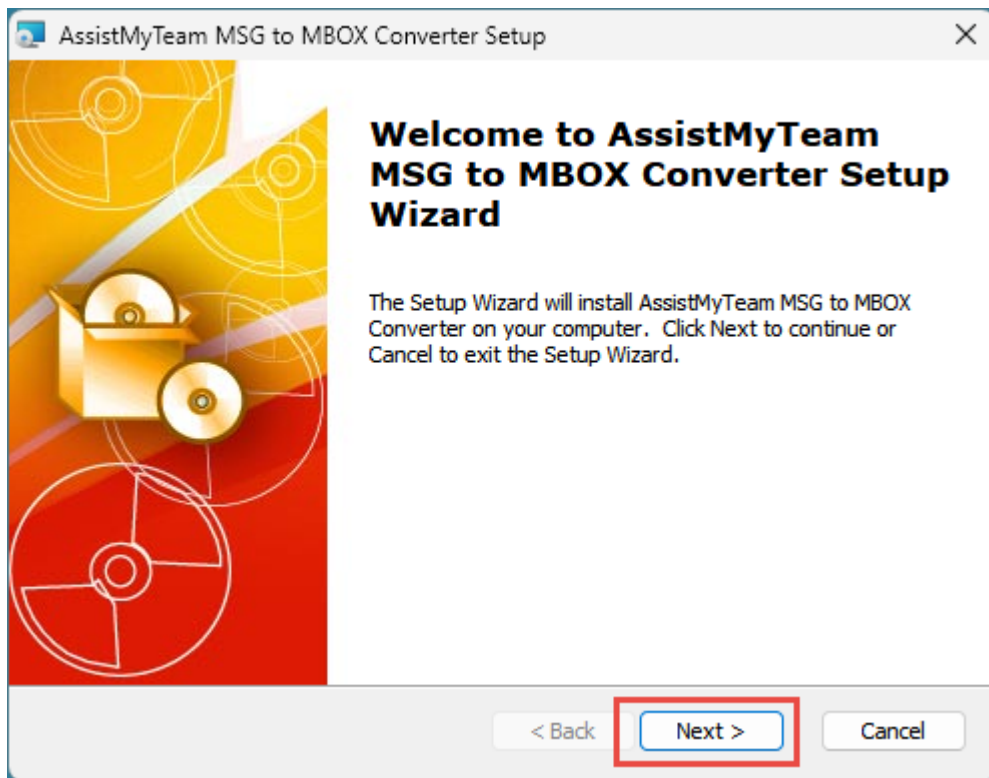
AssistMyTeam MSG to MBOX Converter Setup

×

Welcome to AssistMyTeam MSG to MBOX Converter Setup Wizard

The Setup Wizard will install AssistMyTeam MSG to MBOX Converter on your computer. Click Next to continue or Cancel to exit the Setup Wizard.

< Back

Next >

Cancel